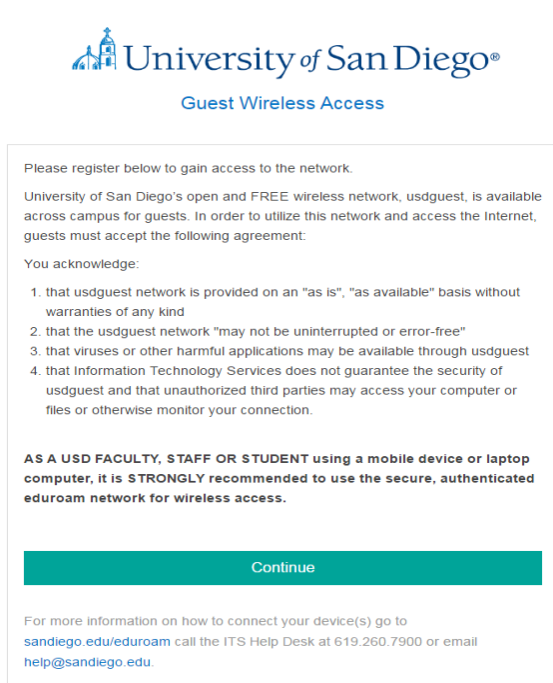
University of San Diego®

Guest Wireless Access

Please register below to gain access to the network.

University of San Diego's open and FREE wireless network, usdguest, is available across campus for guests. In order to utilize this network and access the Internet, guests must accept the following agreement:

You acknowledge:

1. that usdguest network is provided on an "as is", "as available" basis without warranties of any kind
2. that the usdguest network "may not be uninterrupted or error-free"
3. that viruses or other harmful applications may be available through usdguest
4. that Information Technology Services does not guarantee the security of usdguest and that unauthorized third parties may access your computer or files or otherwise monitor your connection.

AS A USD FACULTY, STAFF OR STUDENT using a mobile device or laptop computer, it is STRONGLY recommended to use the secure, authenticated eduroam network for wireless access.

Continue

For more information on how to connect your device(s) go to sandiego.edu/eduroam call the ITS Help Desk at 619.260.7900 or email help@sandiego.edu.